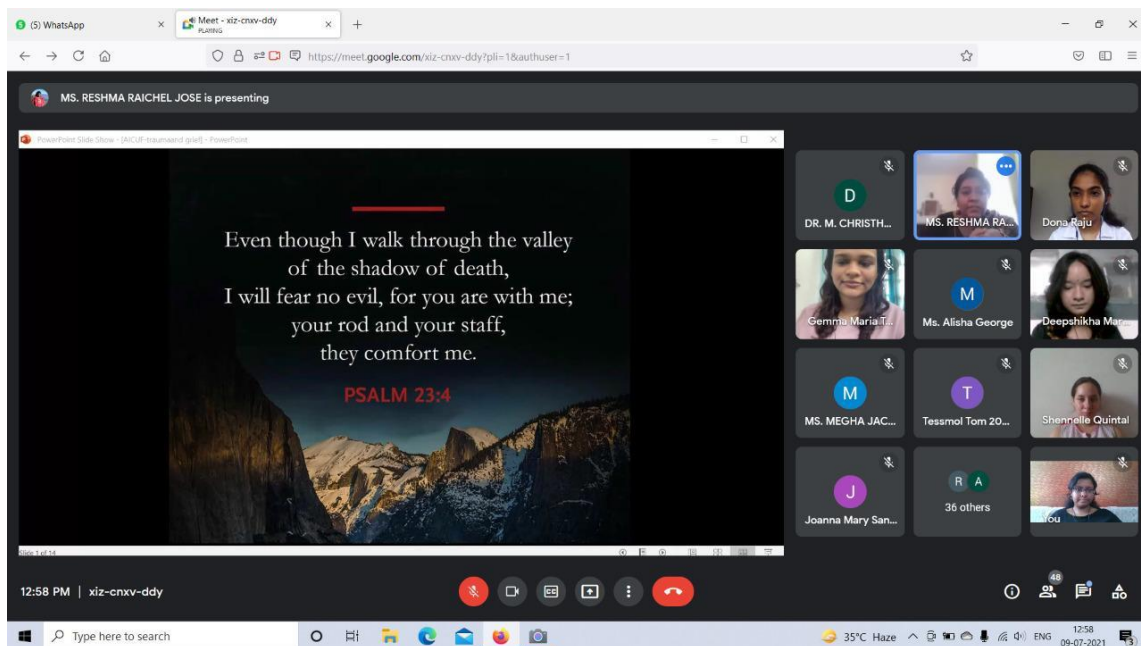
(5) WhatsApp

Meet - xiz-cnxv-ddy
PLAYING

https://meet.google.com/xiz-cnxv-ddy?pli=1&authuser=1

MS. RESHMA RAICHEL JOSE is presenting

PowerPoint Slide Show - [AICUF-traumaand grief] - PowerPoint

Even though I walk through the valley of the shadow of death, I will fear no evil, for you are with me; your rod and your staff, they comfort me.

PSALM 23:4

Slide 1 of 14

D
DR. M. CHRISTH...

MS. RESHMA RA...

Dona Raju

Gemma Maria T...

M
Ms. Alisha George

Deepshikha Mar...

M
MS. MEGHA JAC...

T
Tessmol Tom 20...

Shennelle Quintal

J
Joanna Mary San...

R A
36 others

You

12:58 PM | xiz-cnxv-ddy

48

Type here to search

35°C Haze ENG 12:58 09-07-2021